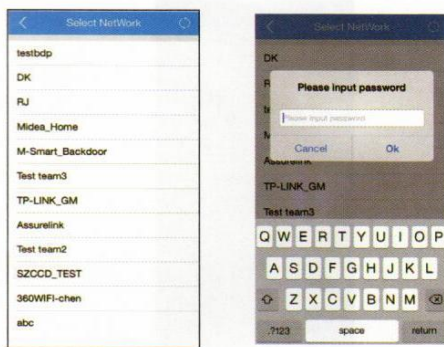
Select NetWork

testbdp

DK

RJ

Midea_Home

M-Smart_Backdoor

Test team3

TP-LINK_GM

Assurelink

Test team2

SZCCD_TEST

360WIFI-chen

abc

Select NetWork

DK

Please input password

Please input password

Cancel

Ok

Assurelink

TP-LINK_GM

Test team3

Q W E R T Y U I O P

A S D F G H J K L

Z X C V B N M

.?123

space

return